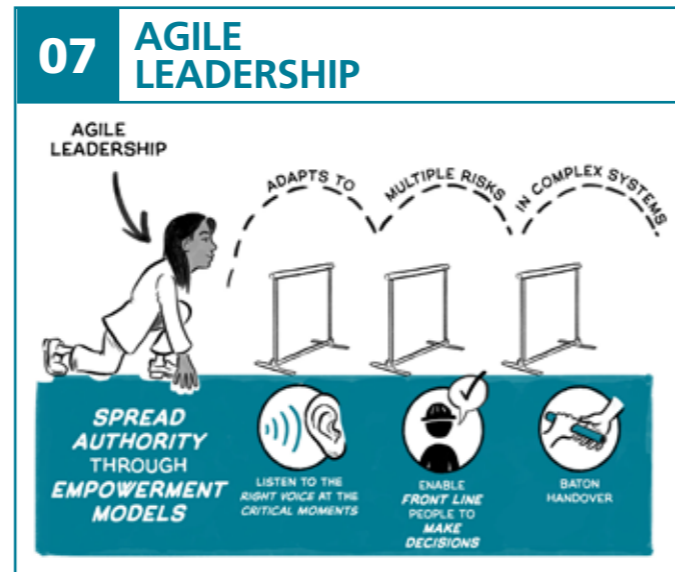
07 AGILE LEADERSHIP

AGILE LEADERSHIP

ADAPTS TO MULTIPLE RISKS IN COMPLEX SYSTEMS.

SPREAD AUTHORITY THROUGH EMPOWERMENT MODELS

LISTEN TO THE RIGHT VOICE AT THE CRITICAL MOMENTS

ENABLE FRONT LINE PEOPLE TO MAKE DECISIONS

BATON HANDOVER